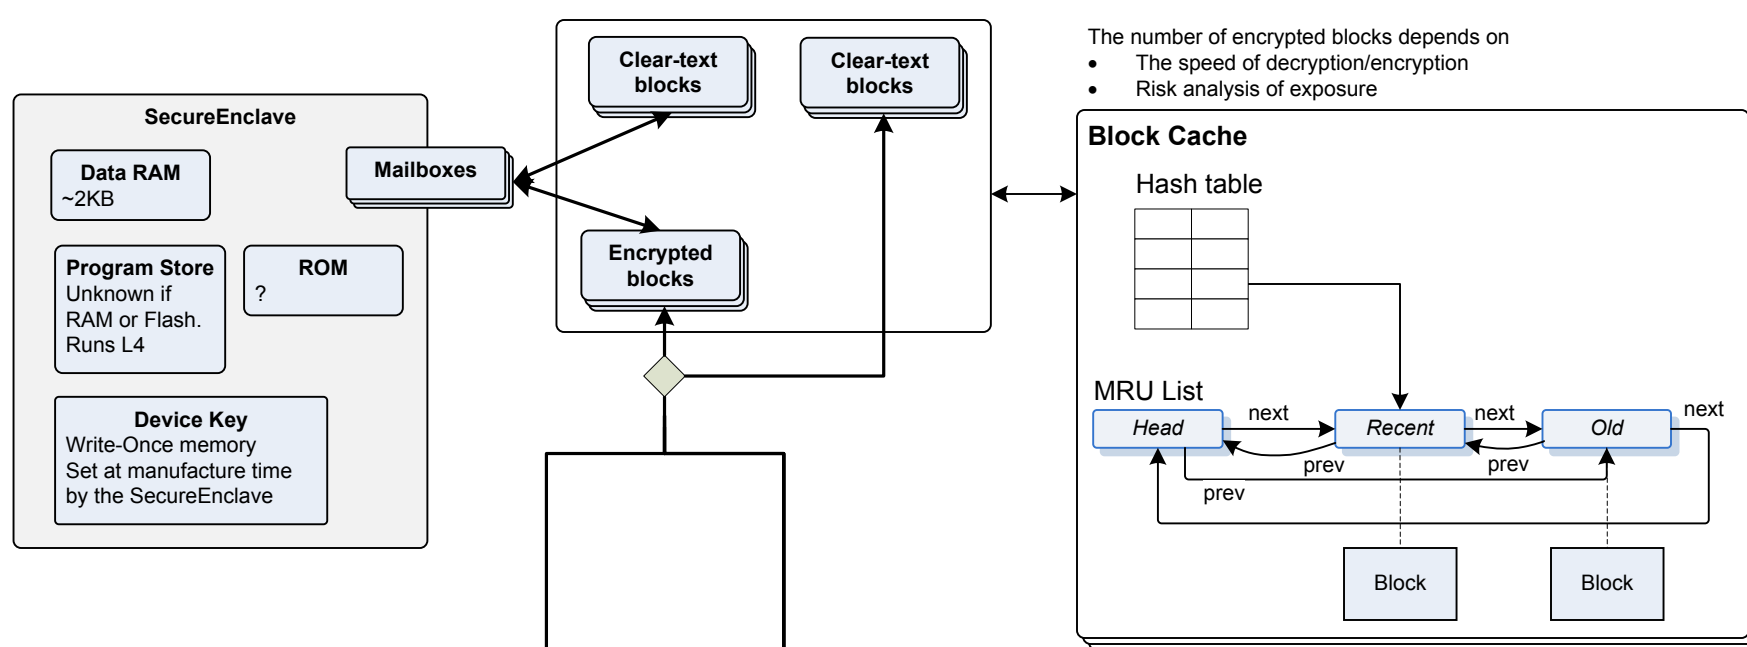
SecureEnclave

Data RAM
~2KB

Mailboxes

Program Store
Unknown if RAM or Flash. Runs L4

ROM
?

Device Key
Write-Once memory
Set at manufacture time by the SecureEnclave

Clear-text blocks

Clear-text blocks

Encrypted blocks

The number of encrypted blocks depends on
• The speed of decryption/encryption
• Risk analysis of exposure

Block Cache

Hash table

MRU List

Head
next
Recent
next
Old
next
prev
prev
prev

Block

Block